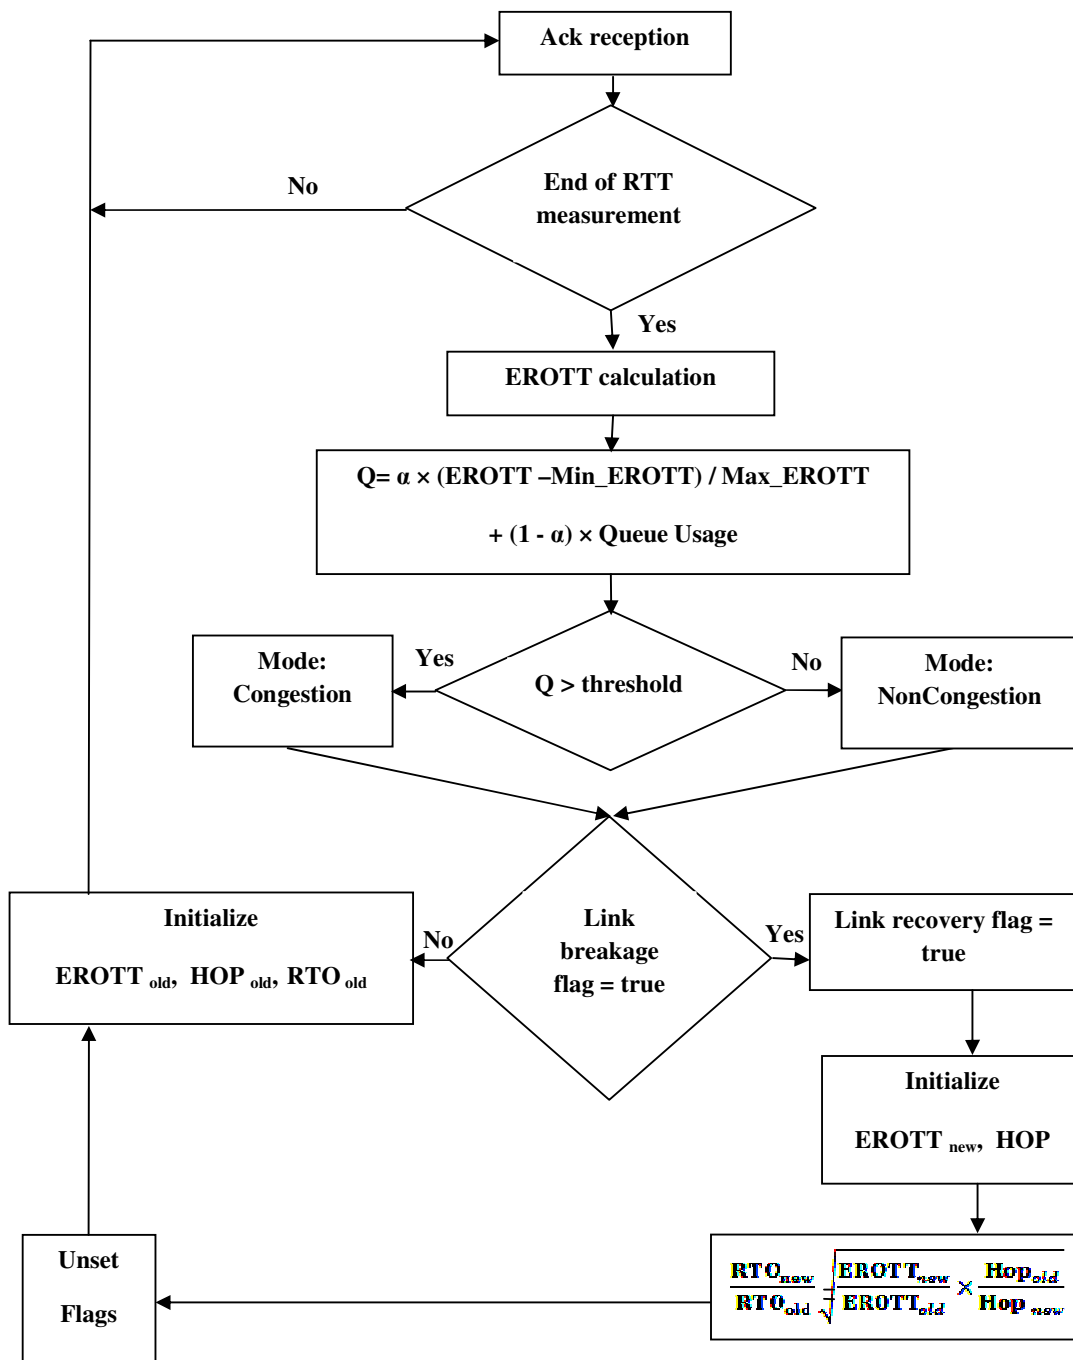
Ack reception

End of RTT measurement

No

Yes

EROTT calculation

Q= α × (EROTT –Min_EROTT) / Max_EROTT

+ (1 - α) × Queue Usage

Mode: Congestion

Yes

Q > threshold

No

Mode: NonCongestion

Initialize

EROTT $_{old}$, HOP $_{old}$, RTO $_{old}$

No

Link breakage flag = true

Yes

Link recovery flag = true

Initialize

EROTT $_{new}$, HOP

Unset

Flags

$\frac{RTO_{new}}{RTO_{old}} \sqrt{\frac{EROTT_{new}}{EROTT_{old}} \times \frac{Hop_{old}}{Hop_{new}}}$